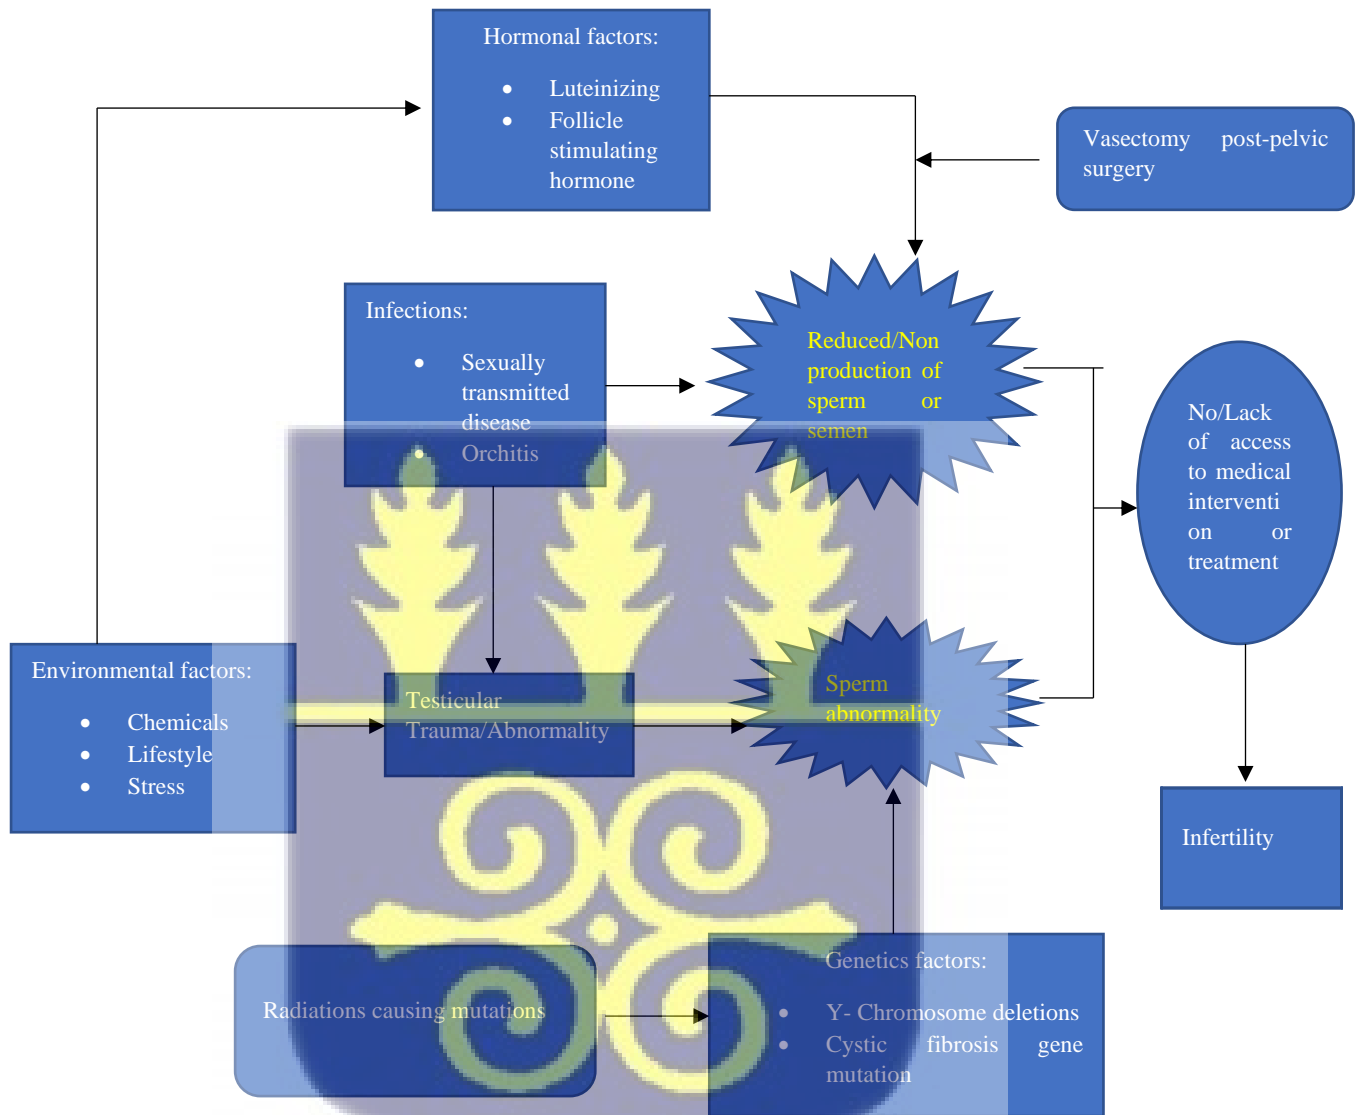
Hormonal factors:

- Luteinizing
- Follicle stimulating hormone

Vasectomy post-pelvic surgery

Infections:

- Sexually transmitted disease
- Orchitis

Reduced/Non production of sperm or semen

No/Lack of access to medical intervention or treatment

Environmental factors:

- Chemicals
- Lifestyle
- Stress

Testicular Trauma/Abnormality

Sperm abnormality

Infertility

Radiations causing mutations

Genetics factors:

- Y- Chromosome deletions
- Cystic fibrosis gene mutation